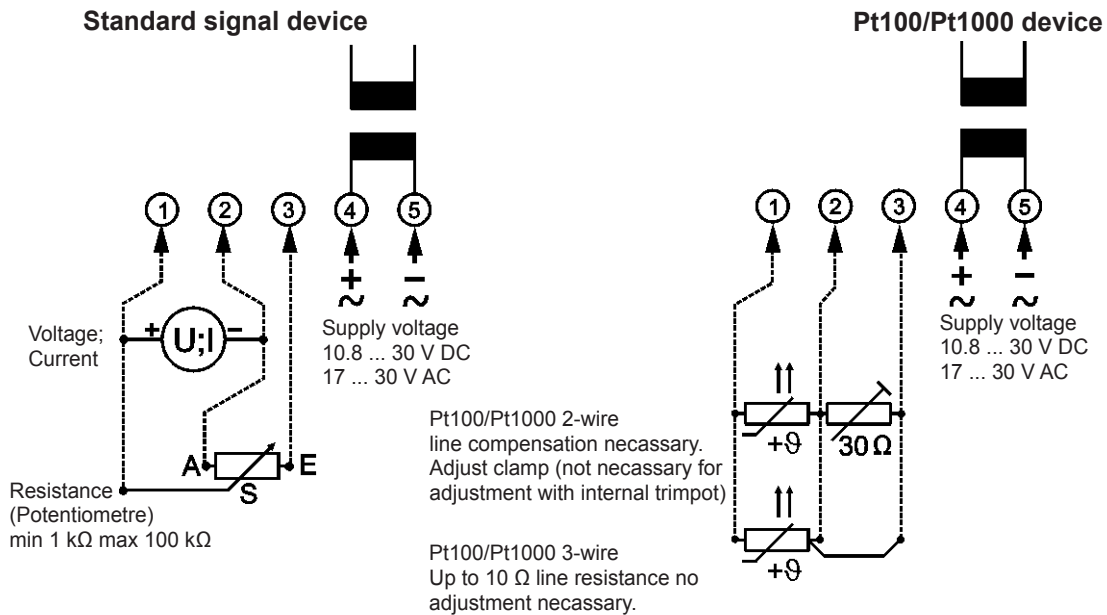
Standard signal device

Pt100/Pt1000 device

1 2 3 4 5

+ ~ − ~

Voltage; Current

+ U;I −

Supply voltage
10.8 ... 30 V DC
17 ... 30 V AC

A E S

Resistance (Potentiometre) min 1 kΩ max 100 kΩ

1 2 3 4 5

+ ~ − ~

Supply voltage
10.8 ... 30 V DC
17 ... 30 V AC

Pt100/Pt1000 2-wire line compensation necassary. Adjust clamp (not necassary for adjustment with internal trimpot)

$+\vartheta$ 30 Ω

Pt100/Pt1000 3-wire Up to 10 Ω line resistance no adjustment necassary.

$+\vartheta$